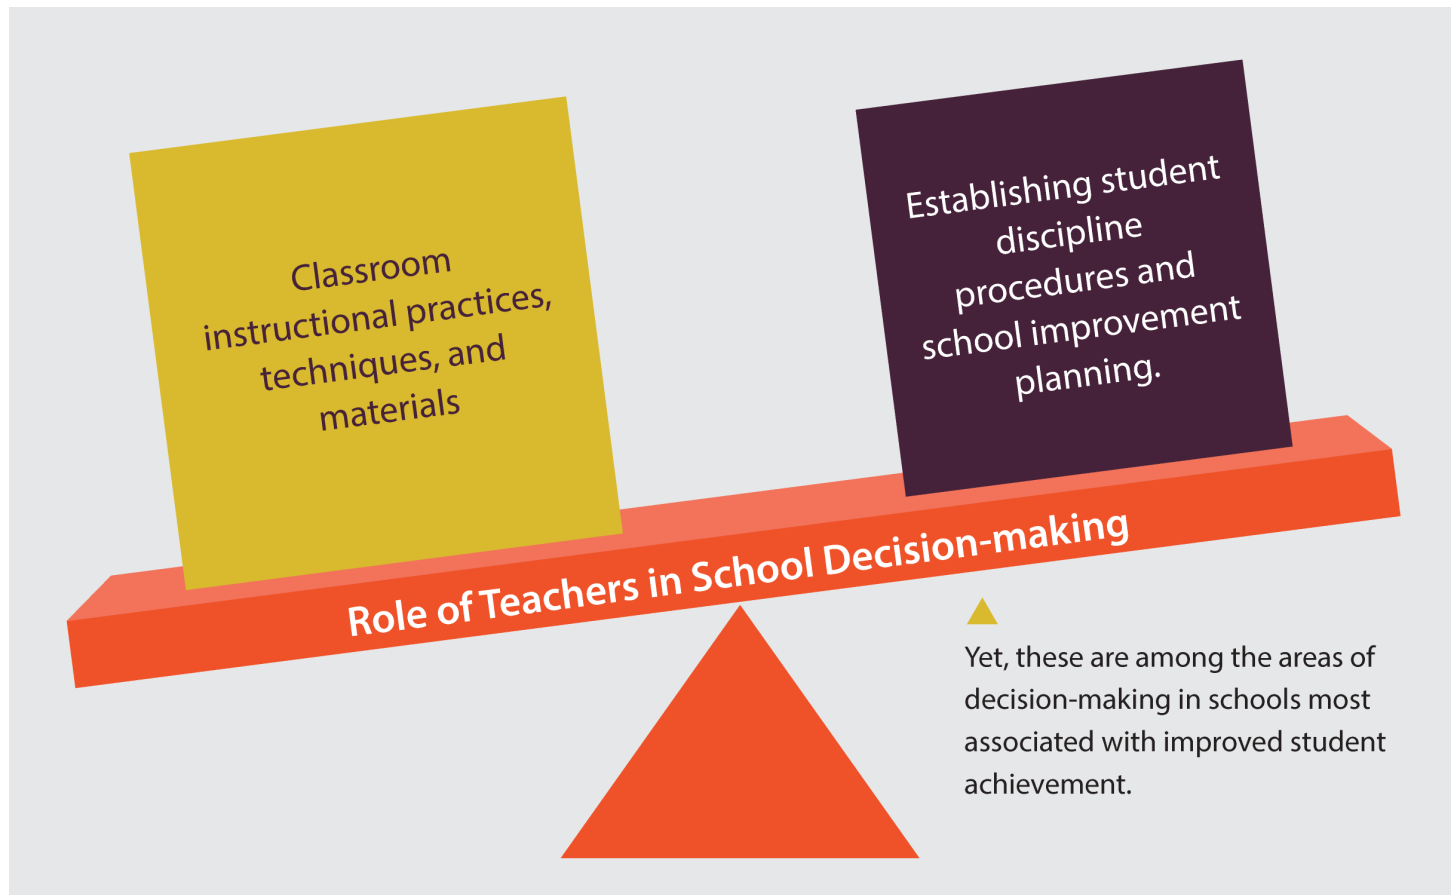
Classroom instructional practices, techniques, and materials

Establishing student discipline procedures and school improvement planning.

Role of Teachers in School Decision-making

Yet, these are among the areas of decision-making in schools most associated with improved student achievement.